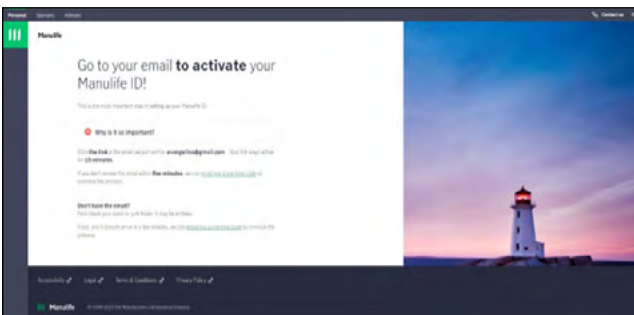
Personal Sponsors Advisors

Contact us

Manulife

Go to your email **to activate** your Manulife ID!

This is the most important step in setting up your Manulife ID.

Why is it so important?

Click **the link** in the email we just sent to **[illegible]@gmail.com**. Your link stays active for **15 minutes**.

If you don't receive the email within **five minutes**, we can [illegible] to continue the process.

Don't have the email?
First check your spam or junk folder. It may be in there.

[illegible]

Accessibility Legal Terms & Conditions Privacy Policy

Manulife © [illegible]